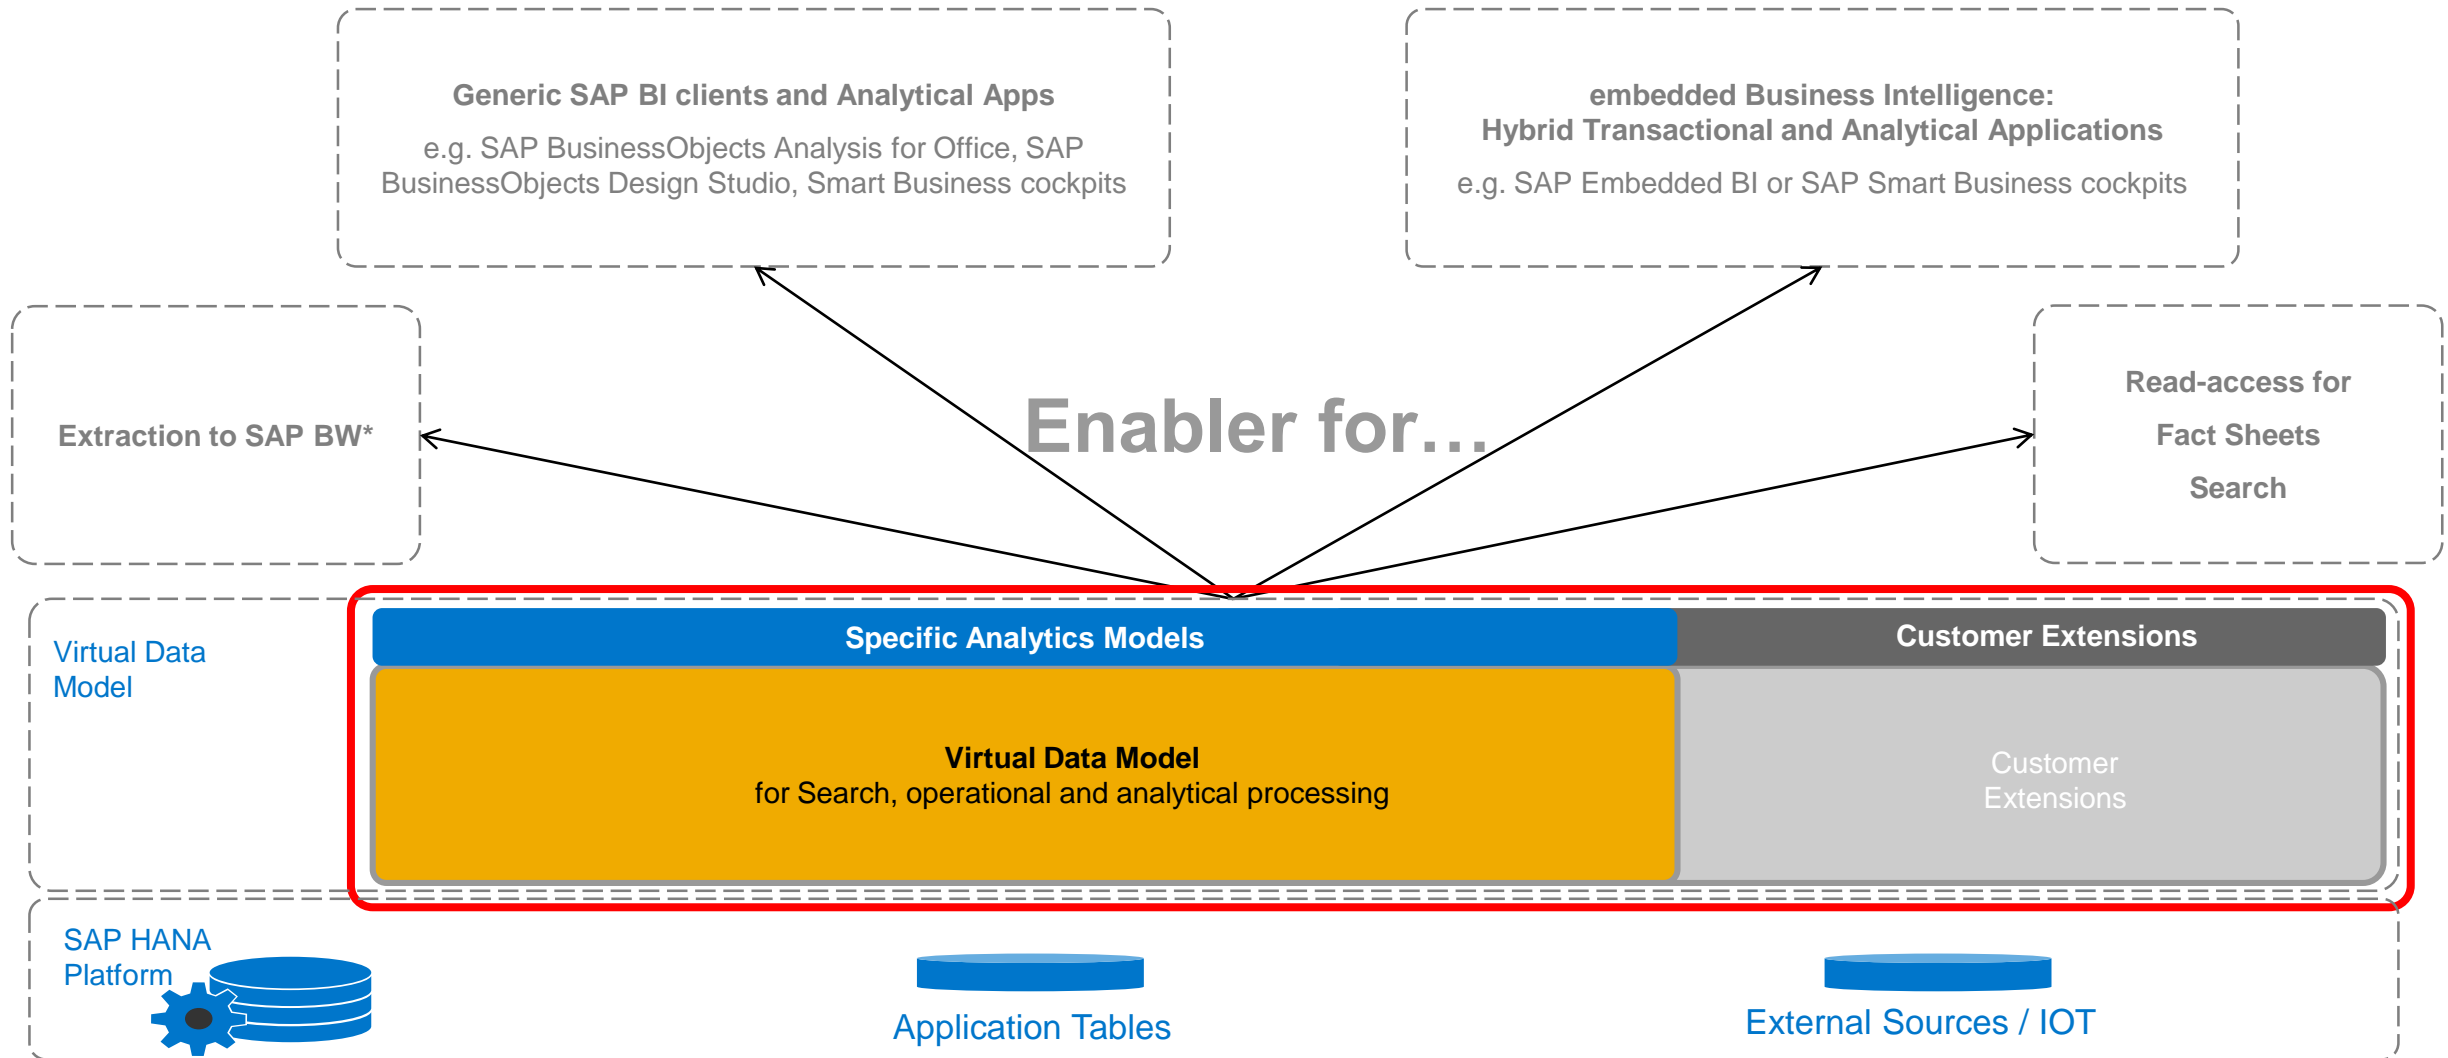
Generic SAP BI clients and Analytical Apps

e.g. SAP BusinessObjects Analysis for Office, SAP BusinessObjects Design Studio, Smart Business cockpits

embedded Business Intelligence:
Hybrid Transactional and Analytical Applications

e.g. SAP Embedded BI or SAP Smart Business cockpits

Extraction to SAP BW*

Enabler for…

Read-access for

Fact Sheets

Search

Virtual Data Model

Specific Analytics Models

Customer Extensions

Virtual Data Model
for Search, operational and analytical processing

Customer Extensions

SAP HANA Platform

Application Tables

External Sources / IOT